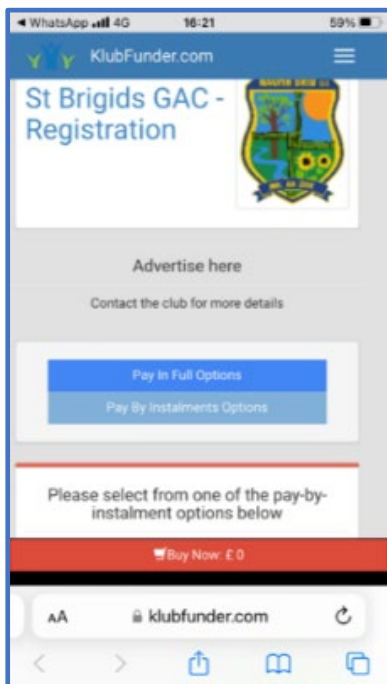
◄ WhatsApp 4G 16:21 59%

KlubFunder.com

St Brigids GAC - Registration

Advertise here

Contact the club for more details

Pay In Full Options

Pay By Instalments Options

Please select from one of the pay-by-instalment options below

Buy Now: £ 0

AA klubfunder.com